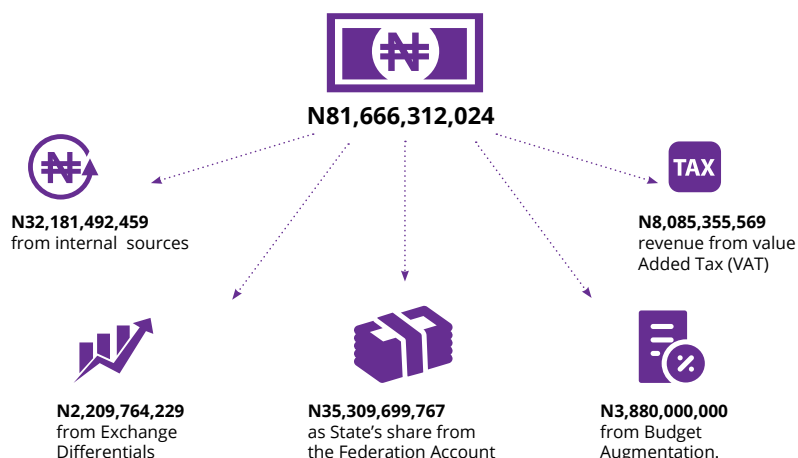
₦

N81,666,312,024

N32,181,492,459
from internal sources

TAX

N8,085,355,569
revenue from value Added Tax (VAT)

N2,209,764,229
from Exchange Differentials

N35,309,699,767
as State's share from the Federation Account

N3,880,000,000
from Budget Augmentation.